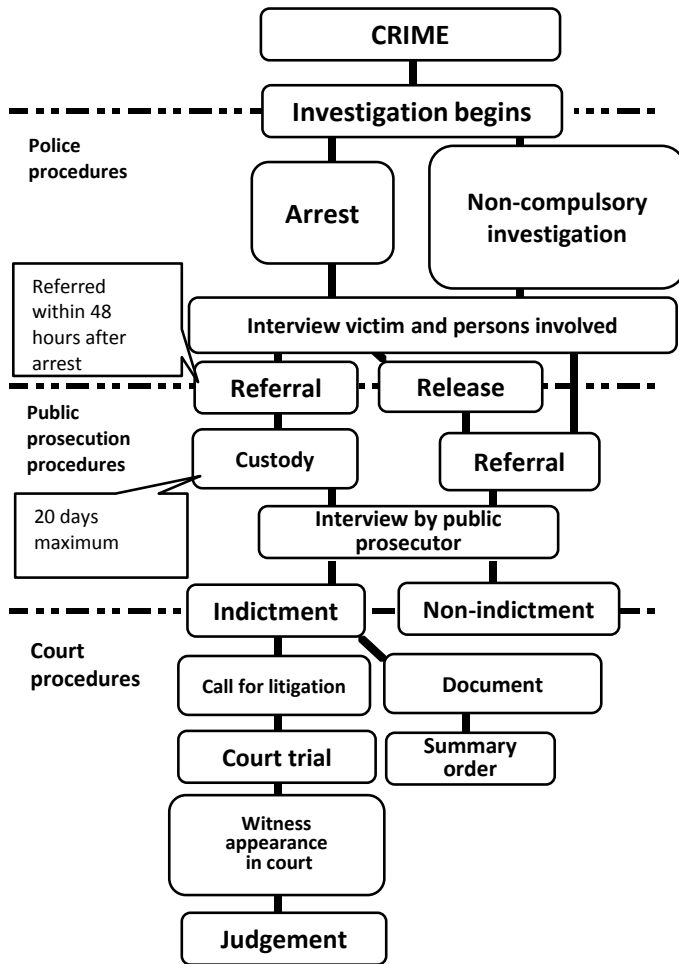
CRIME

Investigation begins

Police procedures

Arrest

Non-compulsory investigation

Referred within 48 hours after arrest

Interview victim and persons involved

Referral

Release

Public prosecution procedures

Custody

Referral

20 days maximum

Interview by public prosecutor

Indictment

Non-indictment

Court procedures

Call for litigation

Document

Court trial

Summary order

Witness appearance in court

Judgement